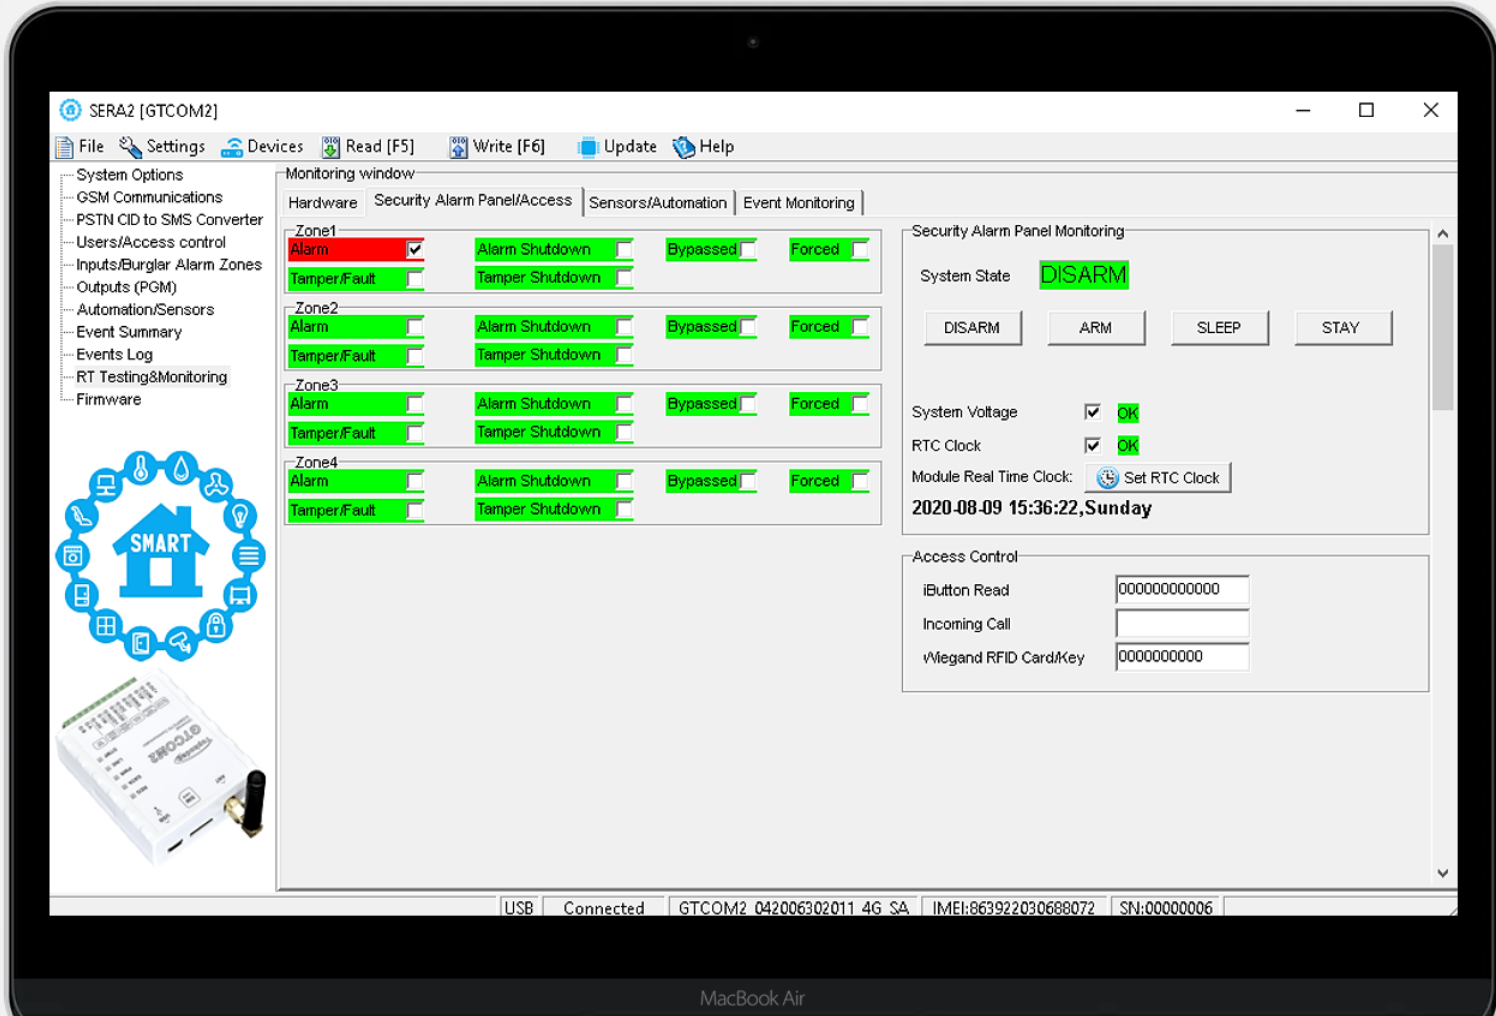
SERA2 [GTCOM2]

File Settings Devices Read [F5] Write [F6] Update Help

System Options
GSM Communications
PSTN CID to SMS Converter
Users/Access control
Inputs/Burglar Alarm Zones
Outputs (PGM)
Automation/Sensors
Event Summary
Events Log
RT Testing&Monitoring
Firmware

SMART

GTCOM2

Monitoring window

Hardware | Security Alarm Panel/Access | Sensors/Automation | Event Monitoring

Zone1
Alarm | Alarm Shutdown | Bypassed | Forced
Tamper/Fault | Tamper Shutdown

Zone2
Alarm | Alarm Shutdown | Bypassed | Forced
Tamper/Fault | Tamper Shutdown

Zone3
Alarm | Alarm Shutdown | Bypassed | Forced
Tamper/Fault | Tamper Shutdown

Zone4
Alarm | Alarm Shutdown | Bypassed | Forced
Tamper/Fault | Tamper Shutdown

Security Alarm Panel Monitoring
System State DISARM
DISARM ARM SLEEP STAY

System Voltage OK
RTC Clock OK
Module Real Time Clock: Set RTC Clock
2020-08-09 15:36:22,Sunday

Access Control
iButton Read 000000000000
Incoming Call
Wiegand RFID Card/Key 0000000000

USB | Connected | GTCOM2_042006302011_4G_SA | IMEI:863922030688072 | SN:00000006

MacBook Air